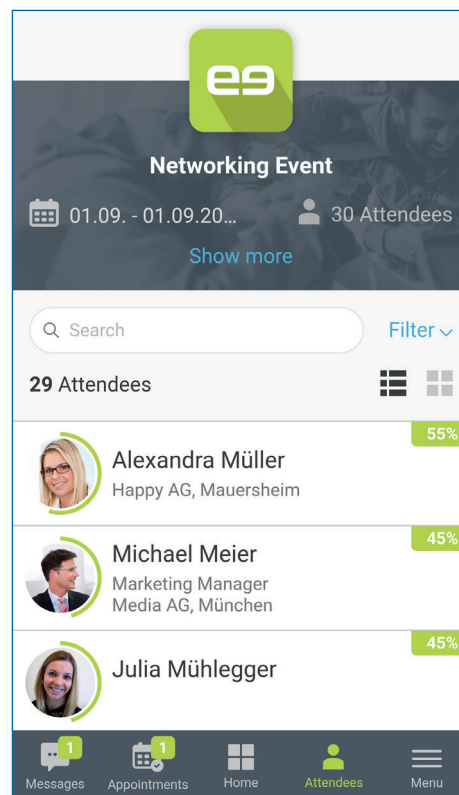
e9

Networking Event

01.09. - 01.09.20...

30 Attendees

Show more

Search

Filter

29 Attendees

55%

Alexandra Müller

Happy AG, Mauersheim

45%

Michael Meier

Marketing Manager
Media AG, München

45%

Julia Mühlegger

1
Messages

1
Appointments

Home

Attendees

Menu